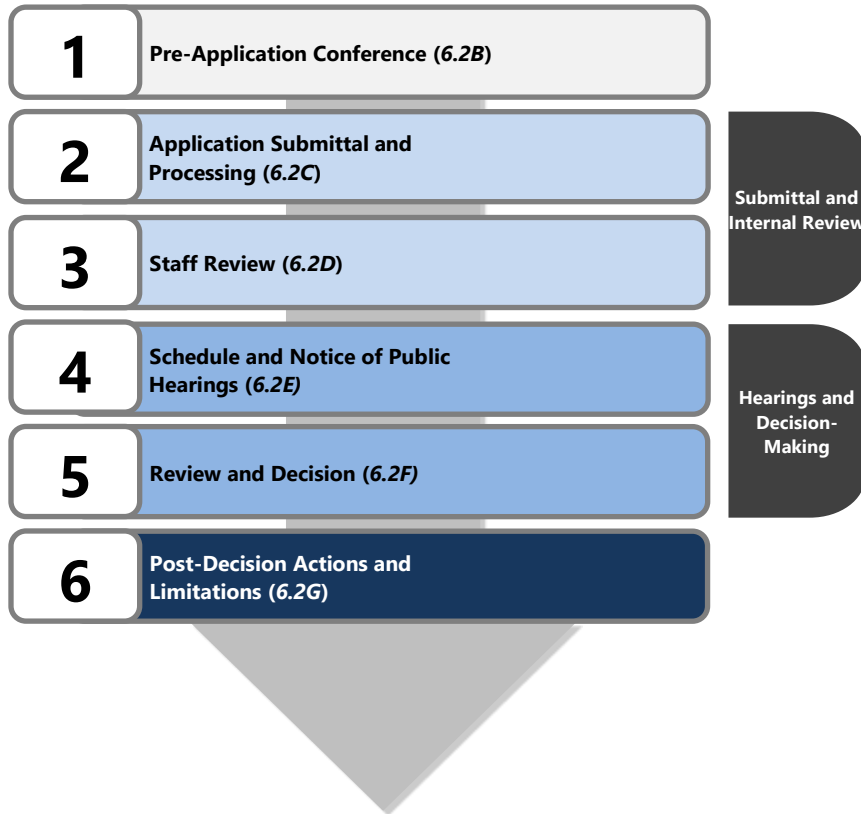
1 Pre-Application Conference (*6.2B*)

2 Application Submittal and Processing (*6.2C*)

3 Staff Review (*6.2D*)

4 Schedule and Notice of Public Hearings (*6.2E*)

5 Review and Decision (*6.2F*)

6 Post-Decision Actions and Limitations (*6.2G*)

Submittal and Internal Review

Hearings and Decision-Making